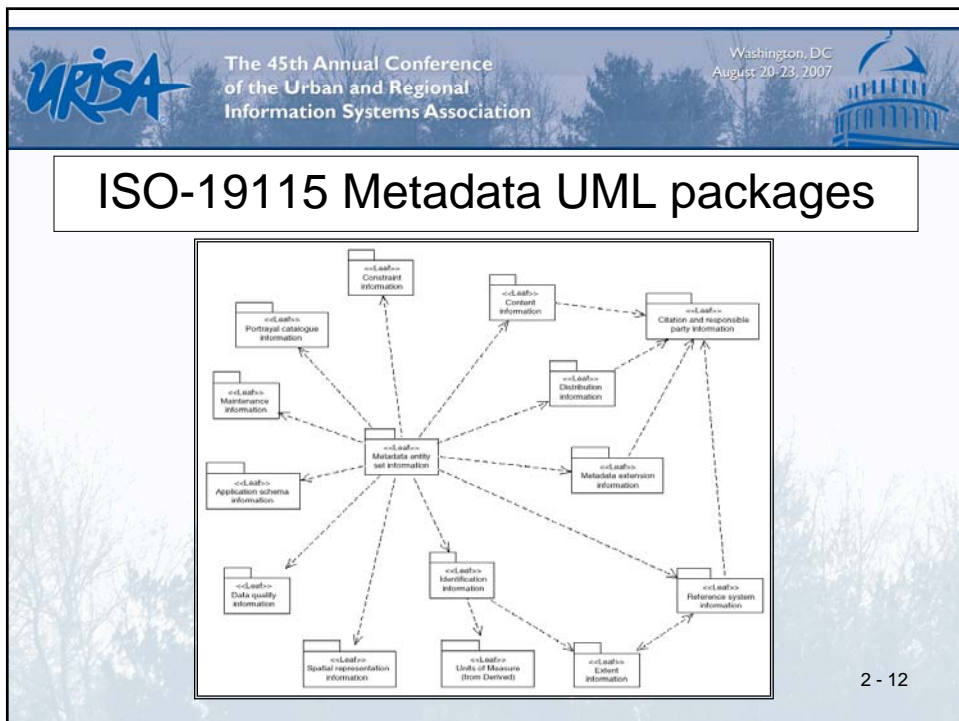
URISA

The 45th Annual Conference of the Urban and Regional Information Systems Association

Washington, DC August 20-23, 2007

ISO-19115 Metadata UML packages

<<Leaf>> Constraint information

<<Leaf>> Content information

<<Leaf>> Portrayal catalogue information

<<Leaf>> Citation and responsible party information

<<Leaf>> Maintenance information

<<Leaf>> Distribution information

<<Leaf>> Metadata entity set information

<<Leaf>> Application schema information

<<Leaf>> Metadata extension information

<<Leaf>> Identification information

<<Leaf>> Data quality information

<<Leaf>> Reference system information

<<Leaf>> Spatial representation information

<<Leaf>> Units of Measure (from Derived)

<<Leaf>> Extent information

2 - 12